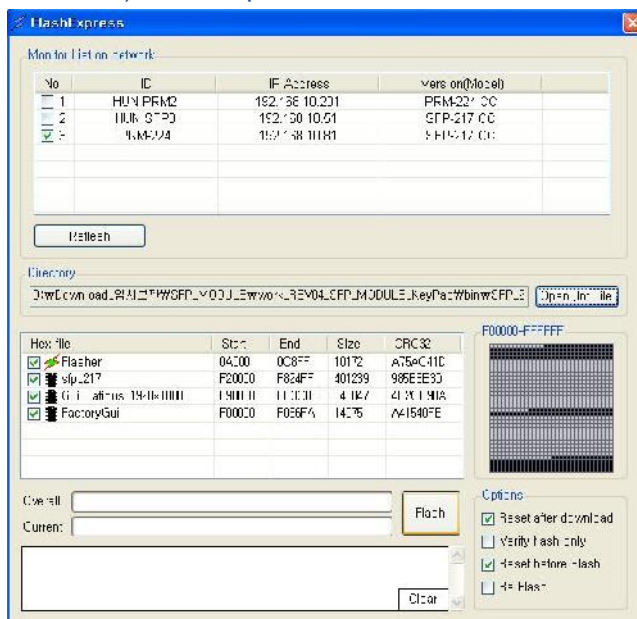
FlashExpress

Monitor List on network

| No | ID | IP Address | Version(Model) |
|---|---|---|---|
| 1 | HUN PRM2 | 192.168.10.201 | PRM-221 CC |
| 2 | HUN STPD | 192.168.10.51 | SFP-217 CC |
| 3 | NM224 | 192.168.10.81 | SFP-217 CC |

Refresh

Directory

D:\wDownload_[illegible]\SFP_MODULE\work_REV04_SFP_MODULE_KeyPad\bin\SFP_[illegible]

Open ini file

| Hex file | Start | End | Size | CRC32 |
|---|---|---|---|---|
| Flasher | 04000 | 0C8FF | 10172 | A75eC41D |
| sfp_217 | F20000 | F824FF | 401239 | 985EE83D |
| Calibrations 19-0x1000 | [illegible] | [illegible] | 4 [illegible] | 4120 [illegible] |
| FactoryGui | F00000 | F035FA | 14075 | A41540FE |

F00000-FFFFFF

Overall

Current

Flash

Clear

Options

Reset after download

Verify flash only

Reset before flash

Re Flash